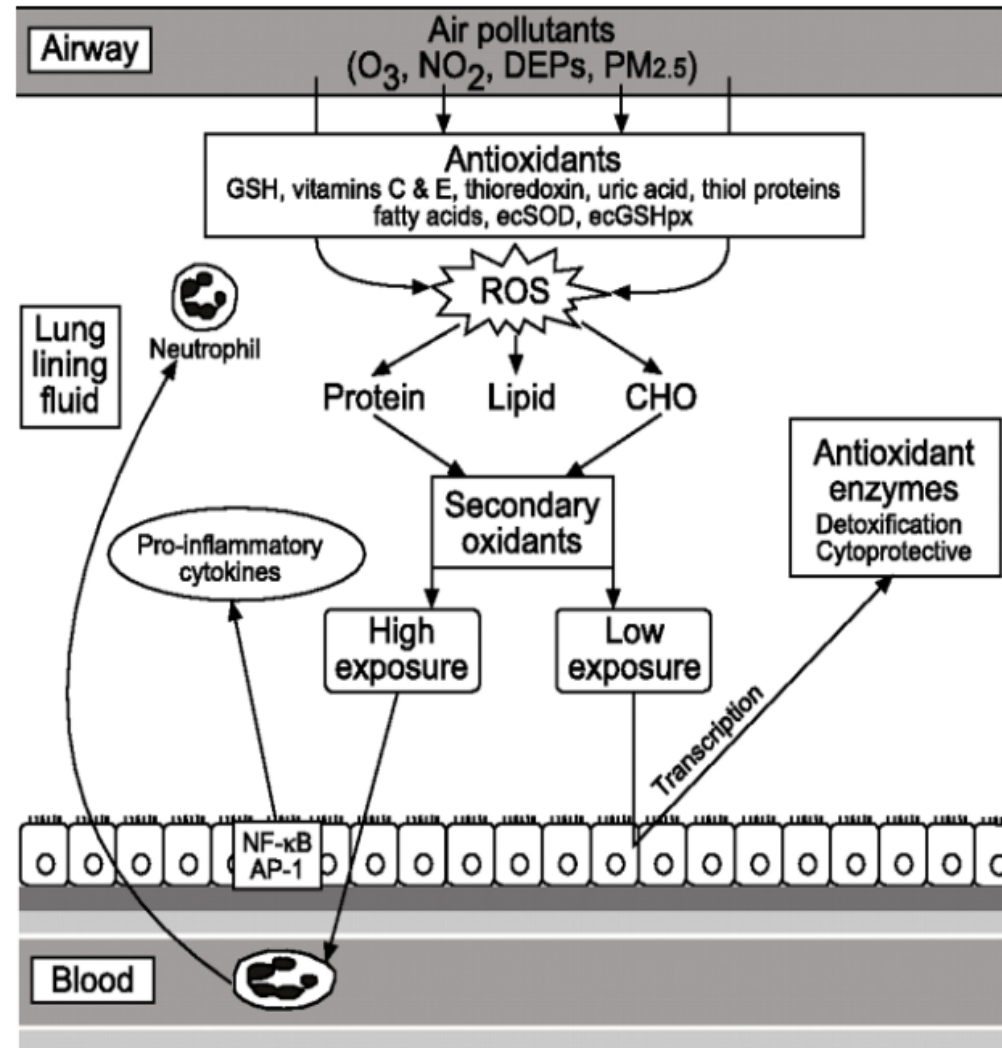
Airway

Air pollutants ($O_3$, $NO_2$, DEPs, $PM_{2.5}$)

Antioxidants
GSH, vitamins C & E, thioredoxin, uric acid, thiol proteins fatty acids, ecSOD, ecGSHpx

ROS

Neutrophil

Lung lining fluid

Protein

Lipid

CHO

Antioxidant enzymes
Detoxification
Cytoprotective

Secondary oxidants

Pro-inflammatory cytokines

High exposure

Low exposure

Transcription

NF-κB
AP-1

Blood